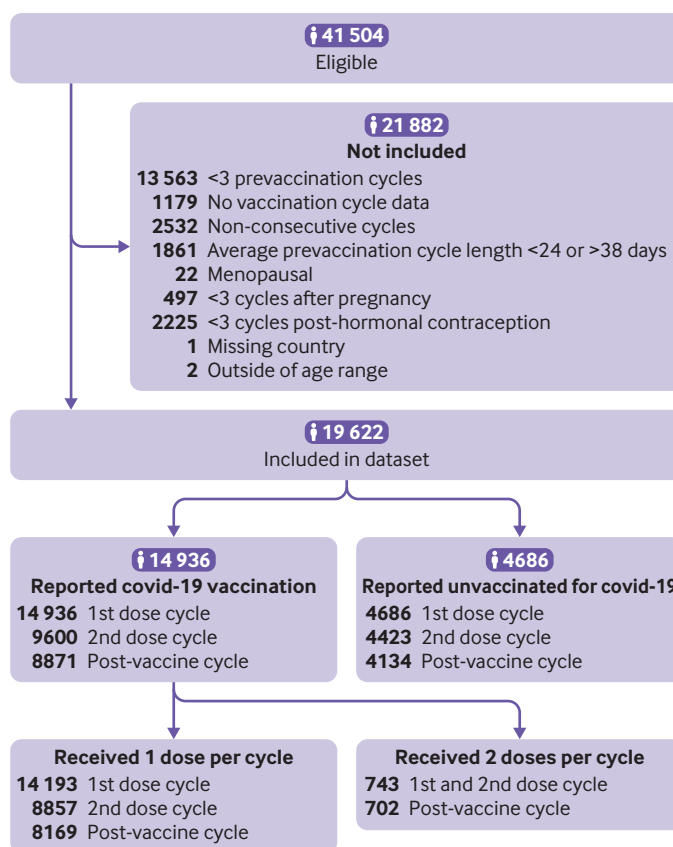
41 504
Eligible

21 882
Not included
13 563 <3 prevaccination cycles
1179 No vaccination cycle data
2532 Non-consecutive cycles
1861 Average prevaccination cycle length <24 or >38 days
22 Menopausal
497 <3 cycles after pregnancy
2225 <3 cycles post-hormonal contraception
1 Missing country
2 Outside of age range

19 622
Included in dataset

14 936
Reported covid-19 vaccination
14 936 1st dose cycle
9600 2nd dose cycle
8871 Post-vaccine cycle

4686
Reported unvaccinated for covid-1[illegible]
4686 1st dose cycle
4423 2nd dose cycle
4134 Post-vaccine cycle

Received 1 dose per cycle
14 193 1st dose cycle
8857 2nd dose cycle
8169 Post-vaccine cycle

Received 2 doses per cycle
743 1st and 2nd dose cycle
702 Post-vaccine cycle